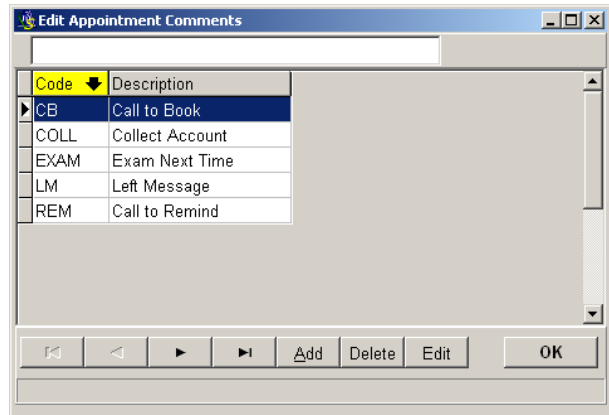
Edit Appointment Comments

| Code | Description |
|---|---|
| CB | Call to Book |
| COLL | Collect Account |
| EXAM | Exam Next Time |
| LM | Left Message |
| REM | Call to Remind |

Add Delete Edit OK